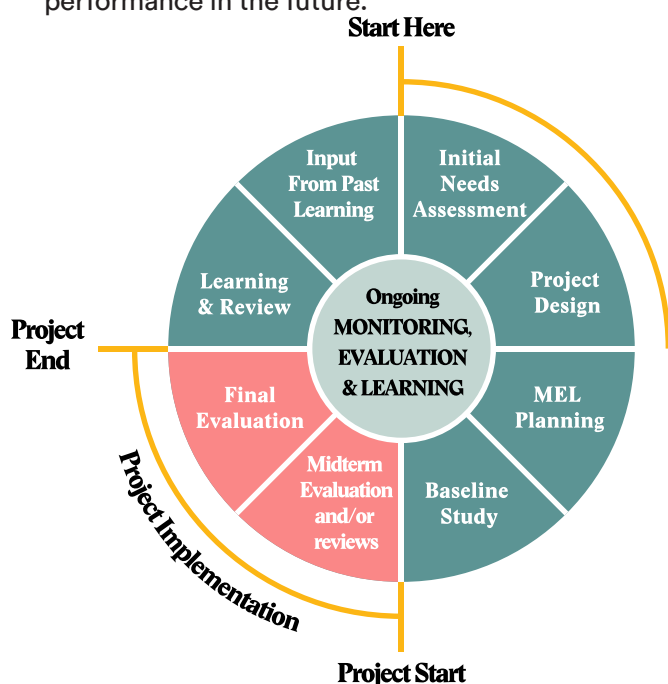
performance in the future.

Start Here

Input From Past Learning

Initial Needs Assessment

Learning & Review

Project Design

Ongoing MONITORING, EVALUATION & LEARNING

Project End

Final Evaluation

MEL Planning

Midterm Evaluation and/or reviews

Baseline Study

Project Implementation

Project Start